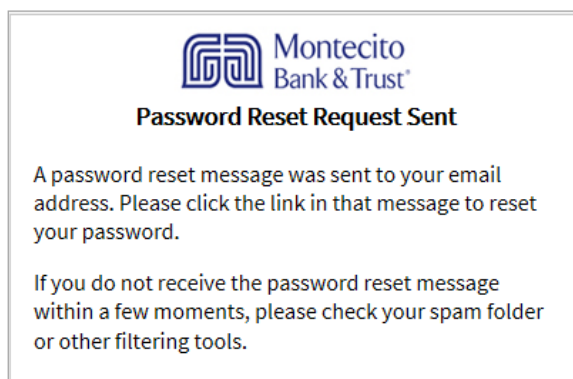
Montecito Bank & Trust®

Password Reset Request Sent

A password reset message was sent to your email address. Please click the link in that message to reset your password.

If you do not receive the password reset message within a few moments, please check your spam folder or other filtering tools.